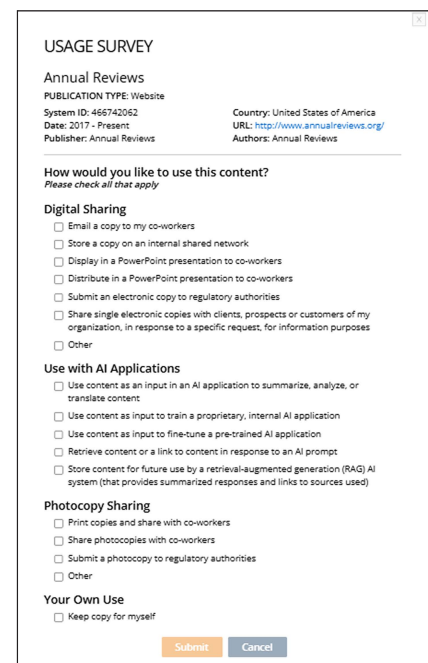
USAGE SURVEY

Annual Reviews

PUBLICATION TYPE: Website

System ID: 466742062
Date: 2017 - Present
Publisher: Annual Reviews

Country: United States of America
URL: http://www.annualreviews.org/
Authors: Annual Reviews

How would you like to use this content?
Please check all that apply

Digital Sharing

Email a copy to my co-workers

Store a copy on an internal shared network

Display in a PowerPoint presentation to co-workers

Distribute in a PowerPoint presentation to co-workers

Submit an electronic copy to regulatory authorities

Share single electronic copies with clients, prospects or customers of my organization, in response to a specific request, for information purposes

Other

Use with AI Applications

Use content as an input in an AI application to summarize, analyze, or translate content

Use content as input to train a proprietary, internal AI application

Use content as input to fine-tune a pre-trained AI application

Retrieve content or a link to content in response to an AI prompt

Store content for future use by a retrieval-augmented generation (RAG) AI system (that provides summarized responses and links to sources used)

Photocopy Sharing

Print copies and share with co-workers

Share photocopies with co-workers

Submit a photocopy to regulatory authorities

Other

Your Own Use

Keep copy for myself

Submit Cancel